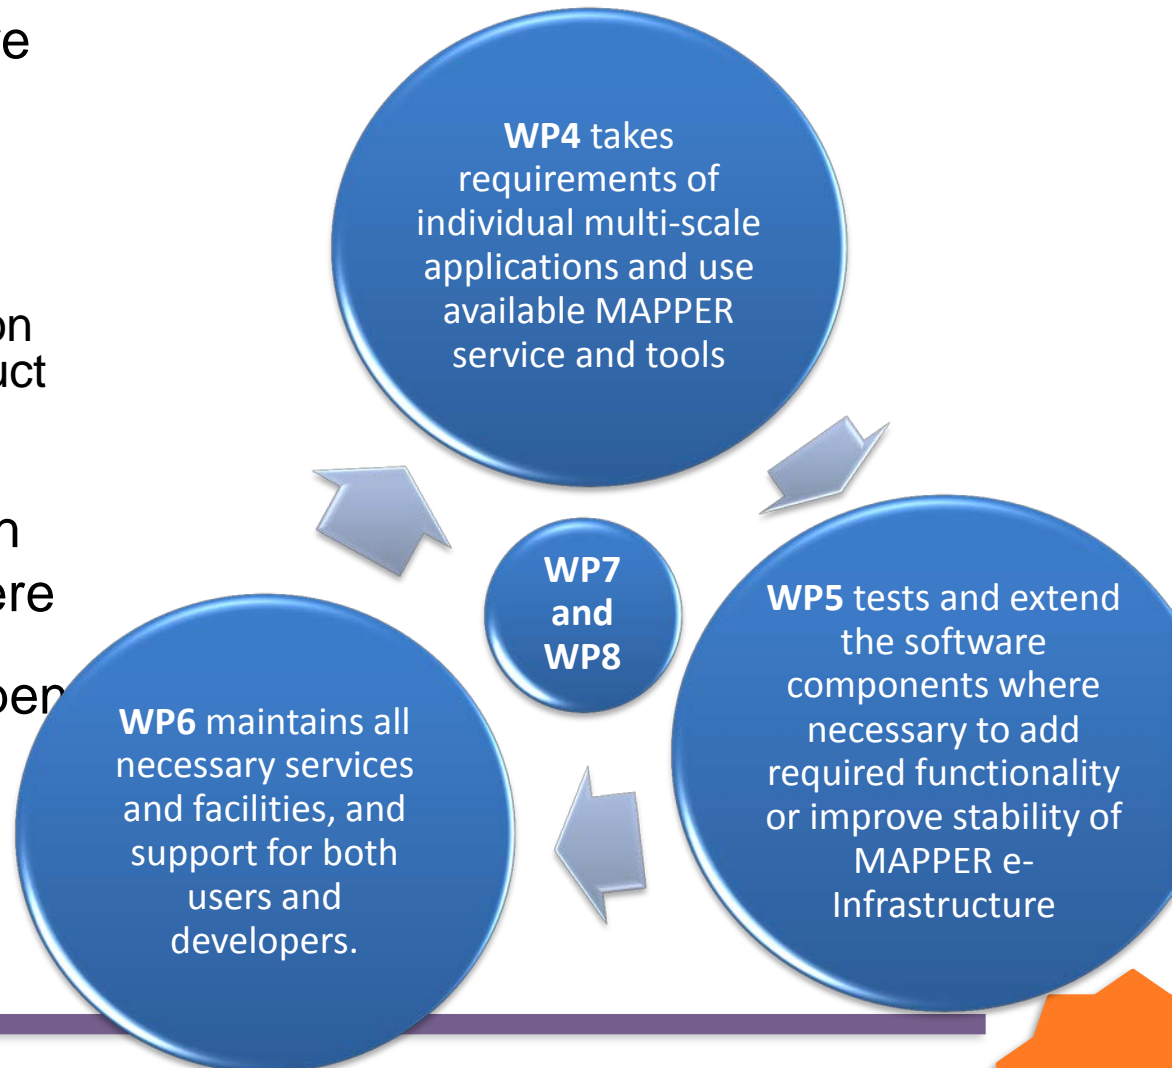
e

on
uct

n
ere

pen

**WP4** takes requirements of individual multi-scale applications and use available MAPPER service and tools

**WP5** tests and extend the software components where necessary to add required functionality or improve stability of MAPPER e-Infrastructure

**WP7 and WP8**

**WP6** maintains all necessary services and facilities, and support for both users and developers.